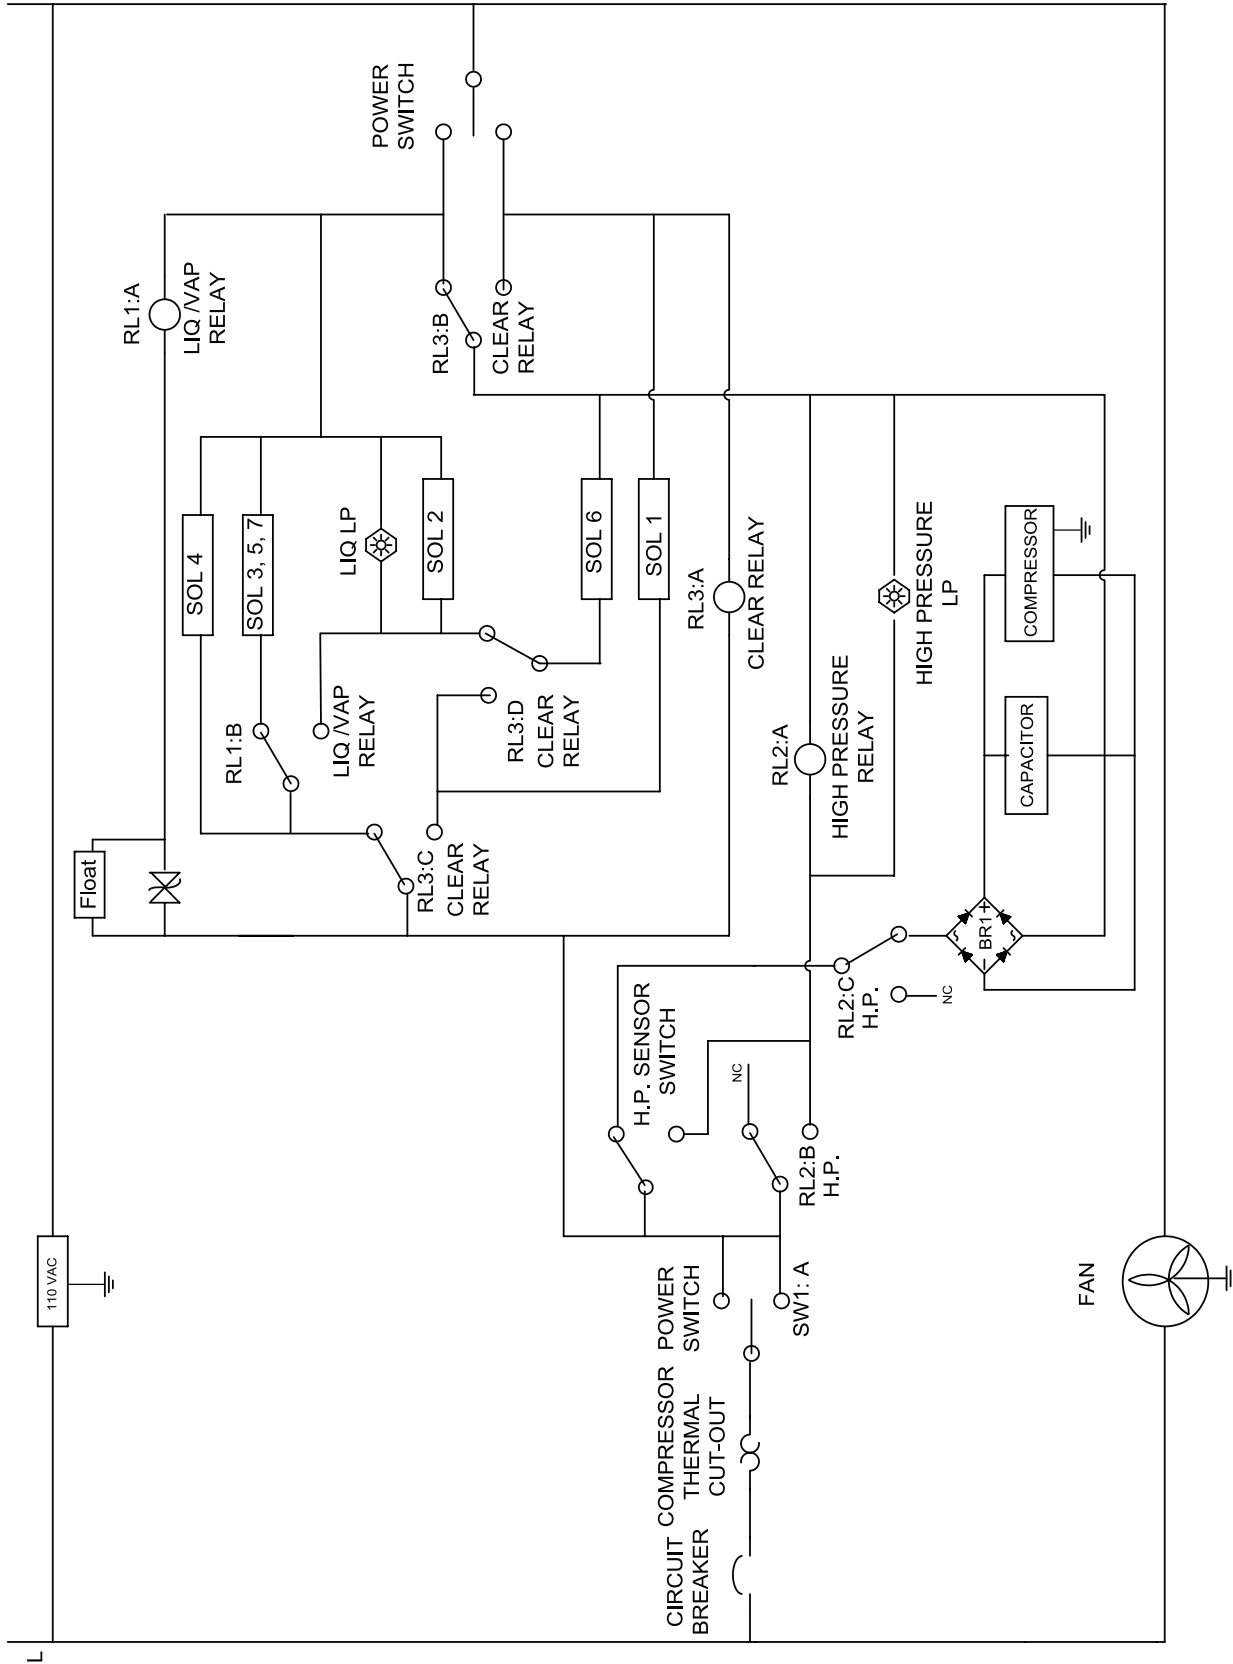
POWER SWITCH

RL1:A
LIQ /VAP RELAY

RL3:B
CLEAR RELAY

SOL 4

SOL 3, 5, 7

LIQ LP

SOL 2

SOL 6

SOL 1

RL3:A
CLEAR RELAY

HIGH PRESSURE LP

COMPRESSOR

CAPACITOR

RL2:A
HIGH PRESSURE RELAY

LIQ /VAP RELAY

RL3:D
CLEAR RELAY

RL1:B

Float

RL3:C
CLEAR RELAY

BR1

RL2:C
H.P.

NC

H.P. SENSOR SWITCH

NC

RL2:B
H.P.

110 VAC

SW1: A

CIRCUIT BREAKER

COMPRESSOR THERMAL CUT-OUT

POWER SWITCH

FAN

L